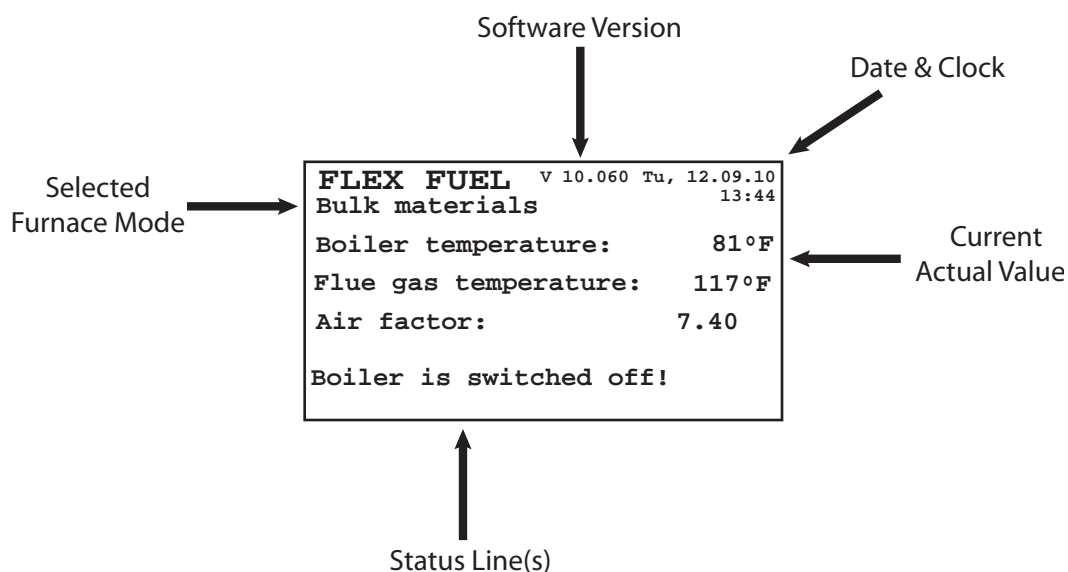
Software Version

Date & Clock

Selected Furnace Mode

FLEX FUEL V 10.060 Tu, 12.09.10 13:44
Bulk materials

Boiler temperature: 81°F

Flue gas temperature: 117°F

Air factor: 7.40

Boiler is switched off!

Current Actual Value

Status Line(s)